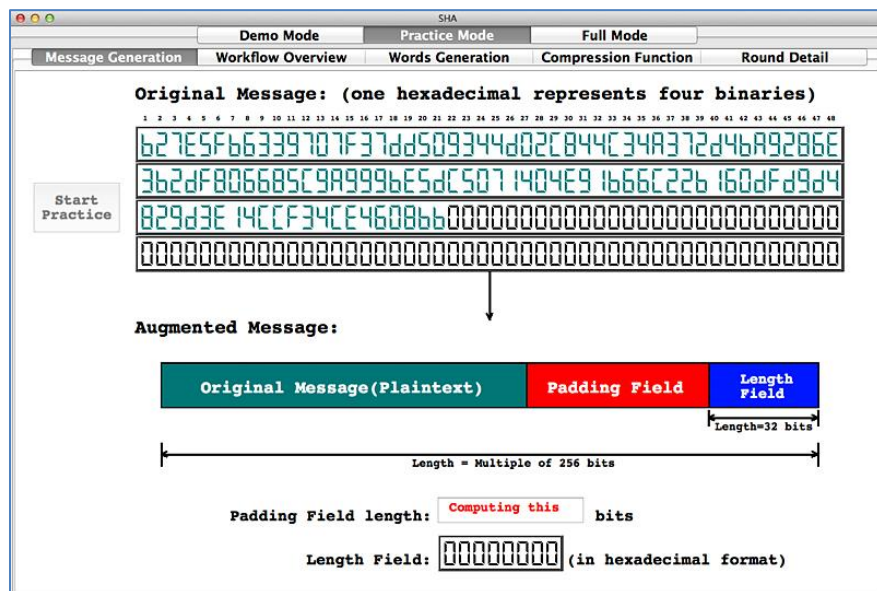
SHA

Demo Mode | Practice Mode | Full Mode

Message Generation | Workflow Overview | Words Generation | Compression Function | Round Detail

Original Message: (one hexadecimal represents four binaries)

1 2 3 4 5 6 7 8 9 10 11 12 13 14 15 16 17 18 19 20 21 22 23 24 25 26 27 28 29 30 31 32 33 34 35 36 37 38 39 40 41 42 43 44 45 46 47 48

b27E5Fb633970 7F37dd5093 44d02C844C34A372d4bA9286E
3b2dF80668 5C9A999bE5dC507 1404E9 1b66C22b 160dFd9d4
829d3E 14CCF34CE4608bb000000000000000000000000000000000
000000000000000000000000000000000000000000000000

Start Practice

Augmented Message:

Original Message(Plaintext)

Padding Field

Length Field

Length=32 bits

Length = Multiple of 256 bits

Padding Field length: Computing this bits

Length Field: 00000000 (in hexadecimal format)